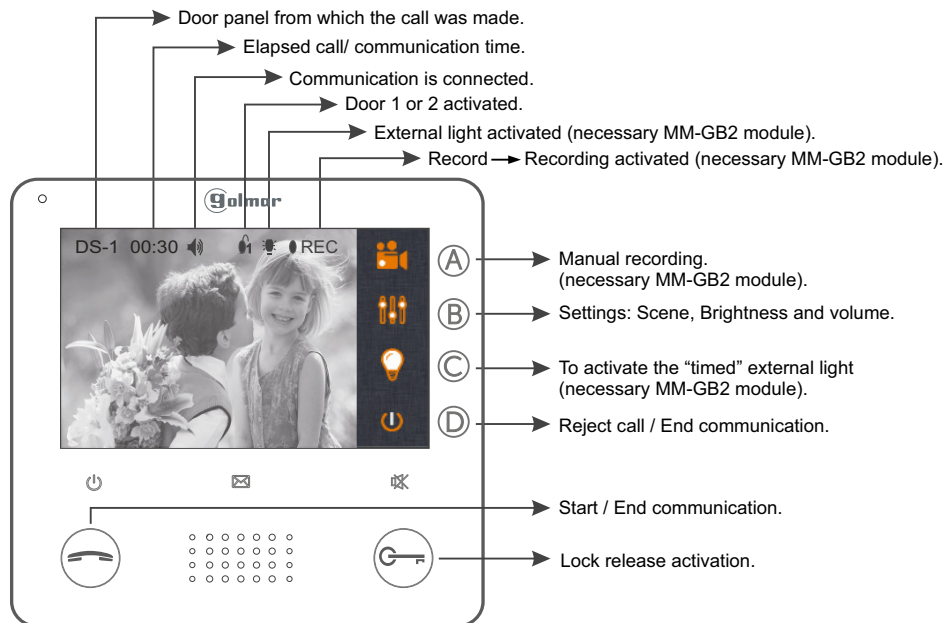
Door panel from which the call was made.

Elapsed call/ communication time.

Communication is connected.

Door 1 or 2 activated.

External light activated (necessary MM-GB2 module).

Record → Recording activated (necessary MM-GB2 module).

golmar

DS-1 00:30 REC

A Manual recording. (necessary MM-GB2 module).

B Settings: Scene, Brightness and volume.

C To activate the “timed” external light (necessary MM-GB2 module).

D Reject call / End communication.

Start / End communication.

Lock release activation.